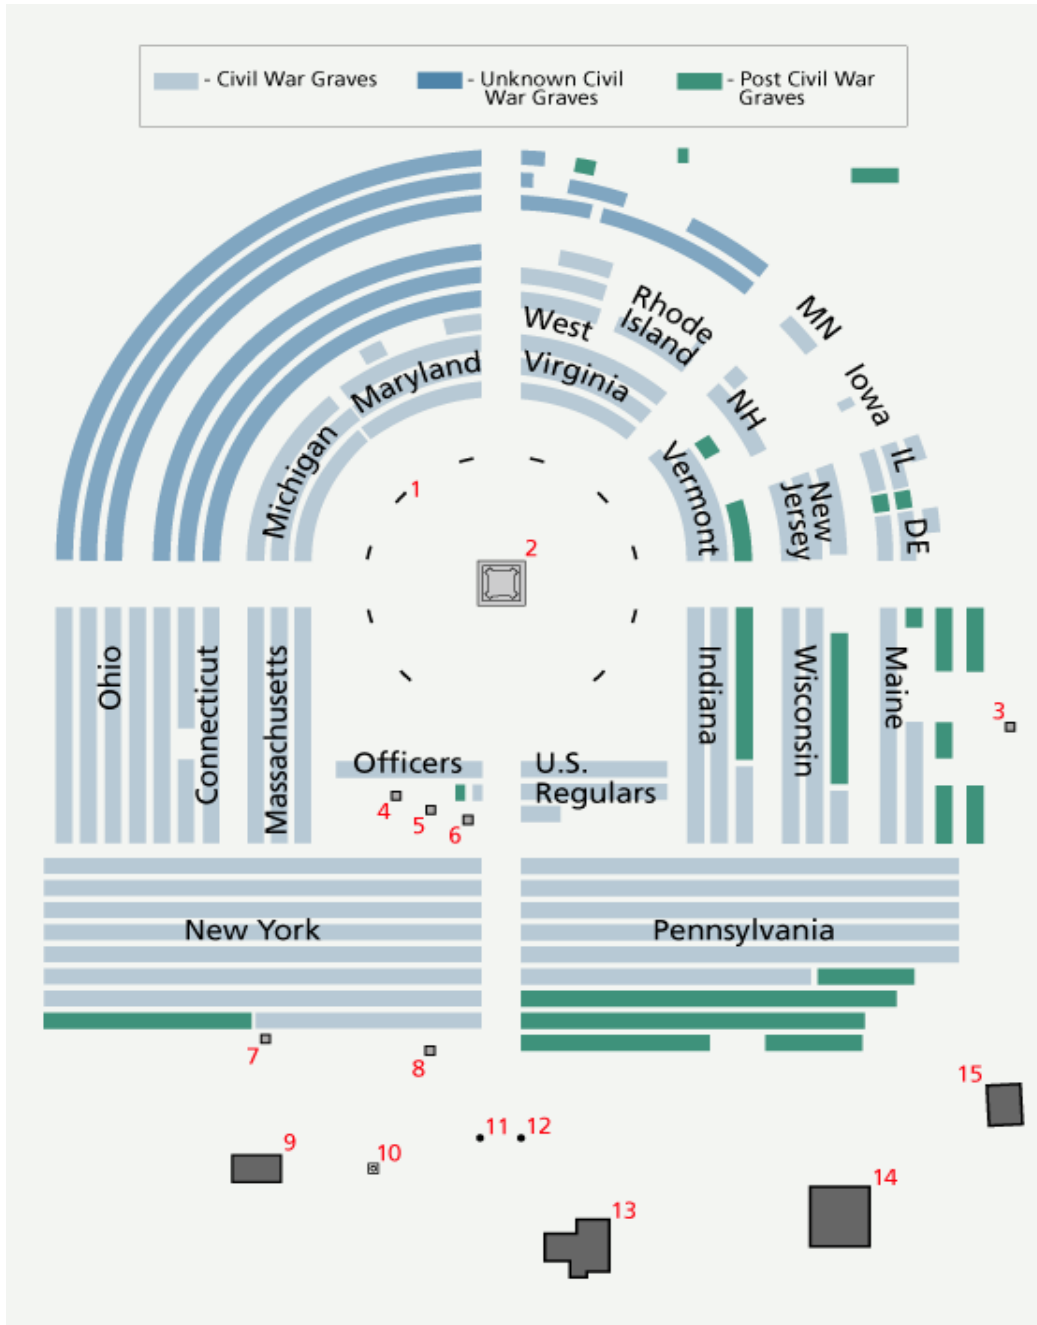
- Civil War Graves
- Unknown Civil War Graves
- Post Civil War Graves

MN
Rhode Island
West Virginia
Maryland
Iowa
NH
IL
Michigan
Vermont
New Jersey
DE
1
2
Ohio
Connecticut
Massachusetts
Officers
U.S. Regulars
Indiana
Wisconsin
Maine
3
4
5
6
New York
Pennsylvania
7
8
9
10
11
12
13
14
15